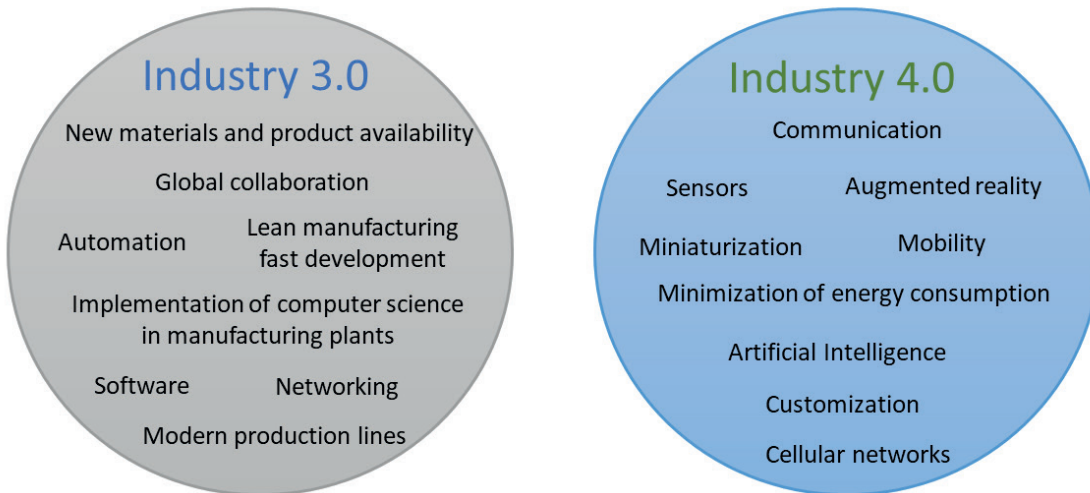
Industry 3.0

New materials and product availability

Global collaboration

Automation

Lean manufacturing fast development

Implementation of computer science in manufacturing plants

Software

Networking

Modern production lines

Industry 4.0

Communication

Sensors

Augmented reality

Miniaturization

Mobility

Minimization of energy consumption

Artificial Intelligence

Customization

Cellular networks